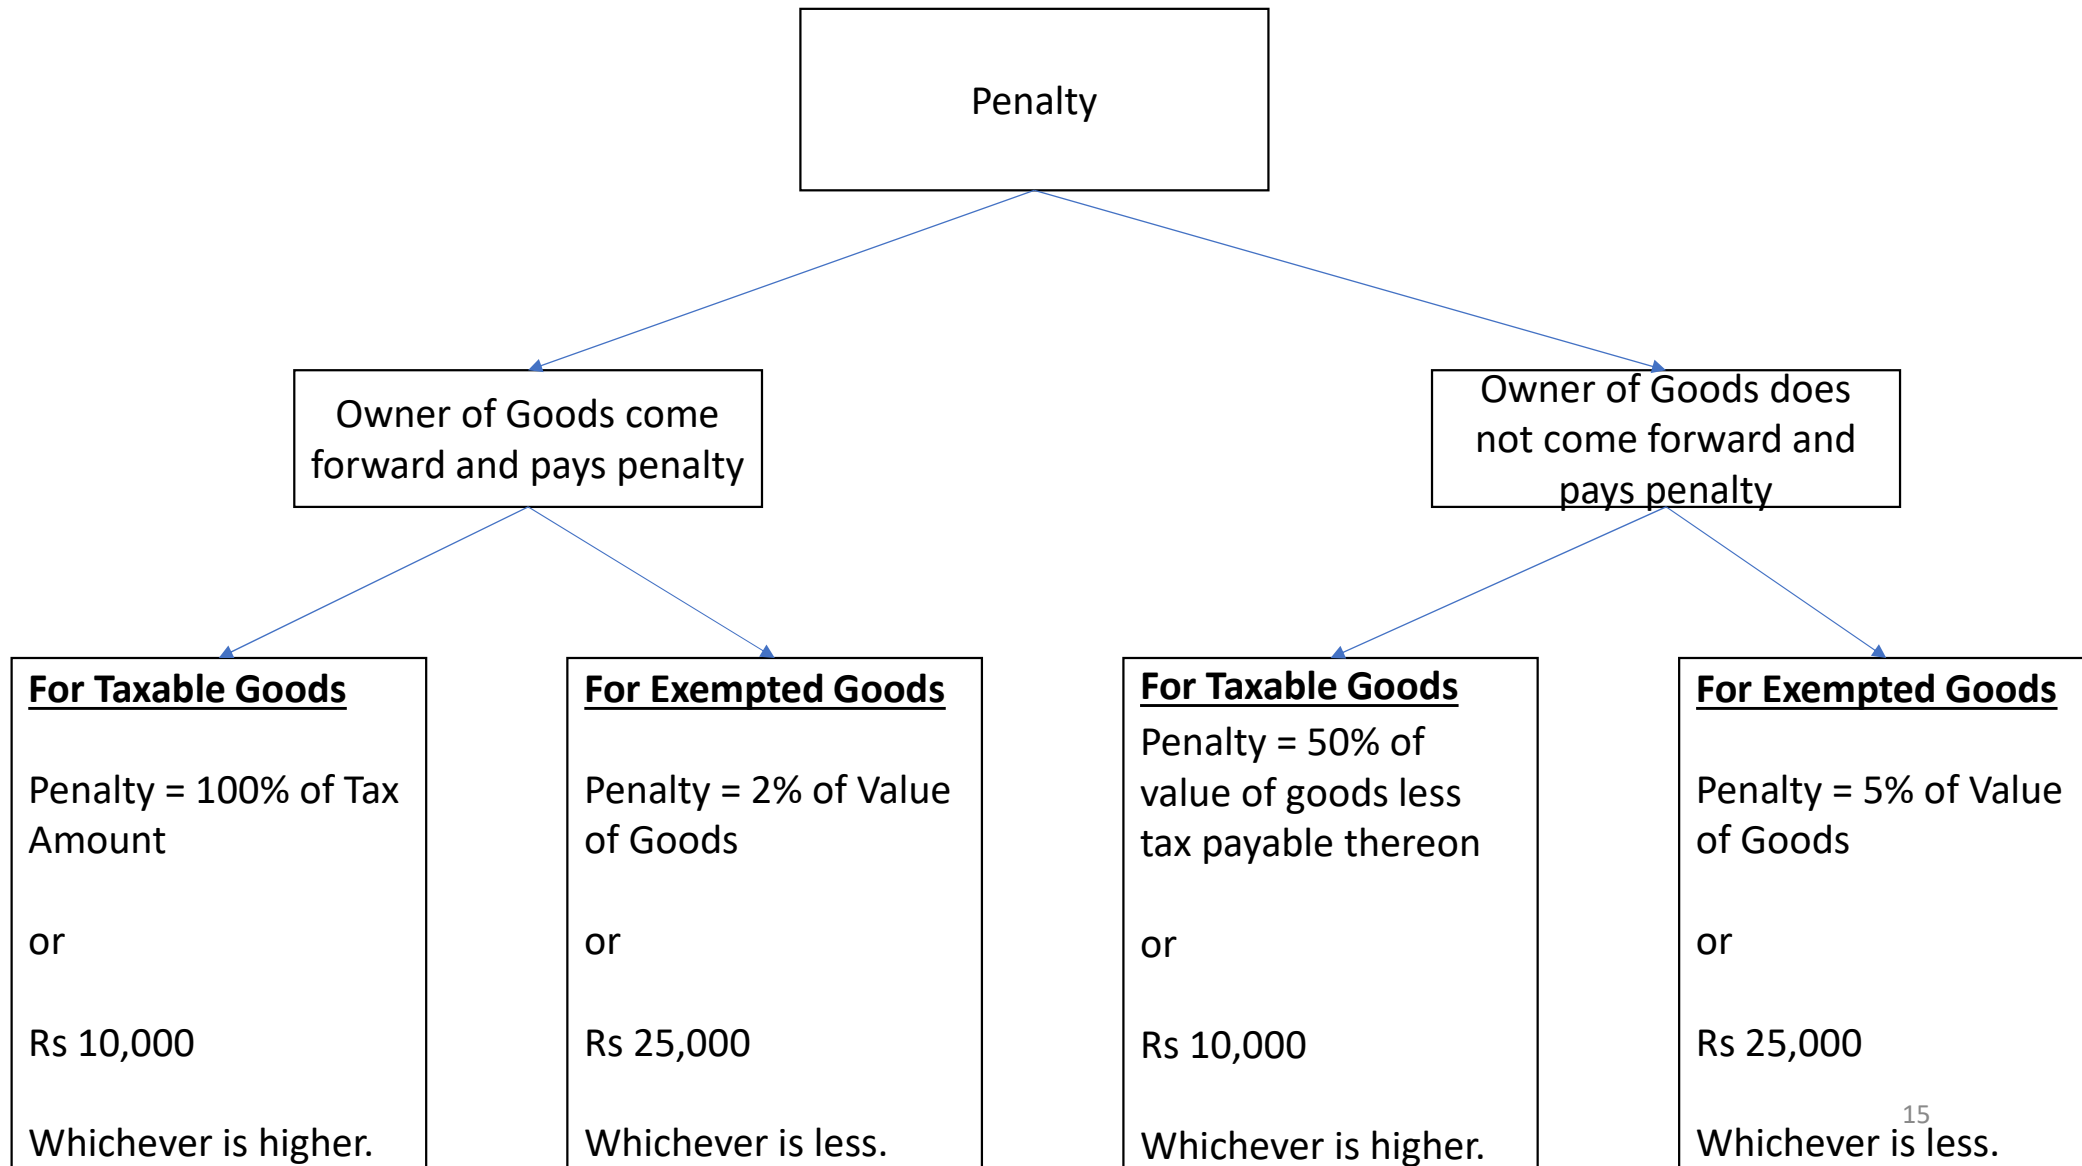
Penalty

Owner of Goods come forward and pays penalty

Owner of Goods does not come forward and pays penalty

For Taxable Goods

Penalty = 100% of Tax Amount

or

Rs 10,000

Whichever is higher.

For Exempted Goods

Penalty = 2% of Value of Goods

or

Rs 25,000

Whichever is less.

For Taxable Goods

Penalty = 50% of value of goods less tax payable thereon

or

Rs 10,000

Whichever is higher.

For Exempted Goods

Penalty = 5% of Value of Goods

or

Rs 25,000

Whichever is less.

15